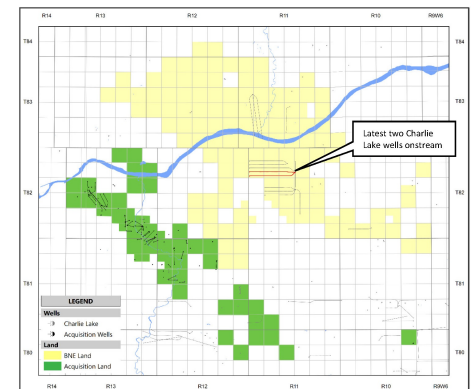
R14 R13 R12 R11 R10 R9W6

T84
T83
T82
T81
T80

Latest two Charlie Lake wells onstream

LEGEND
Wells
Charlie Lake
Acquisition Wells
Land
BNE Land
Acquisition Land

R14 R13 R12 R11 R10 R9W6

T84
T83
T82
T81
T80